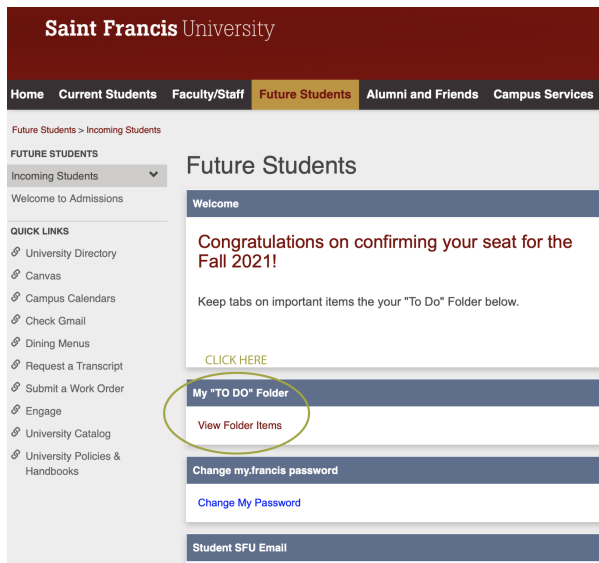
Saint Francis University

Home Current Students Faculty/Staff Future Students Alumni and Friends Campus Services

Future Students > Incoming Students

FUTURE STUDENTS

Incoming Students

Welcome to Admissions

QUICK LINKS

University Directory

Canvas

Campus Calendars

Check Gmail

Dining Menus

Request a Transcript

Submit a Work Order

Engage

University Catalog

University Policies & Handbooks

Future Students

Welcome

Congratulations on confirming your seat for the Fall 2021!

Keep tabs on important items the your "To Do" Folder below.

CLICK HERE

My "TO DO" Folder

View Folder Items

Change my.francis password

Change My Password

Student SFU Email